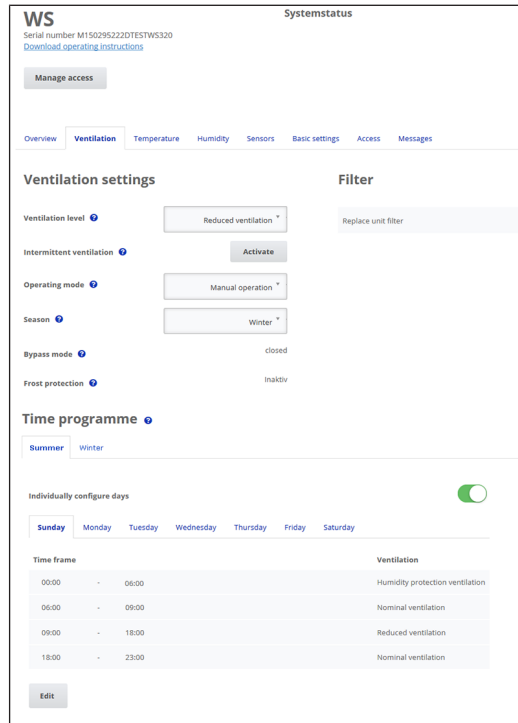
WS

Systemstatus

Serial number M150295222DTESTWS320
Download operating instructions

Manage access

Overview | Ventilation | Temperature | Humidity | Sensors | Basic settings | Access | Messages

Ventilation settings

Ventilation level ? Reduced ventilation

Intermittent ventilation ? Activate

Operating mode ? Manual operation

Season ? Winter

Bypass mode ? closed

Frost protection ? Inaktiv

Filter

Replace unit filter

Time programme ?

Summer | Winter

Individually configure days

Sunday | Monday | Tuesday | Wednesday | Thursday | Friday | Saturday

| Time frame | | | Ventilation |
|---|---|---|---|
| 00:00 | - | 06:00 | Humidity protection ventilation |
| 06:00 | - | 09:00 | Nominal ventilation |
| 09:00 | - | 18:00 | Reduced ventilation |
| 18:00 | - | 23:00 | Nominal ventilation |

Edit